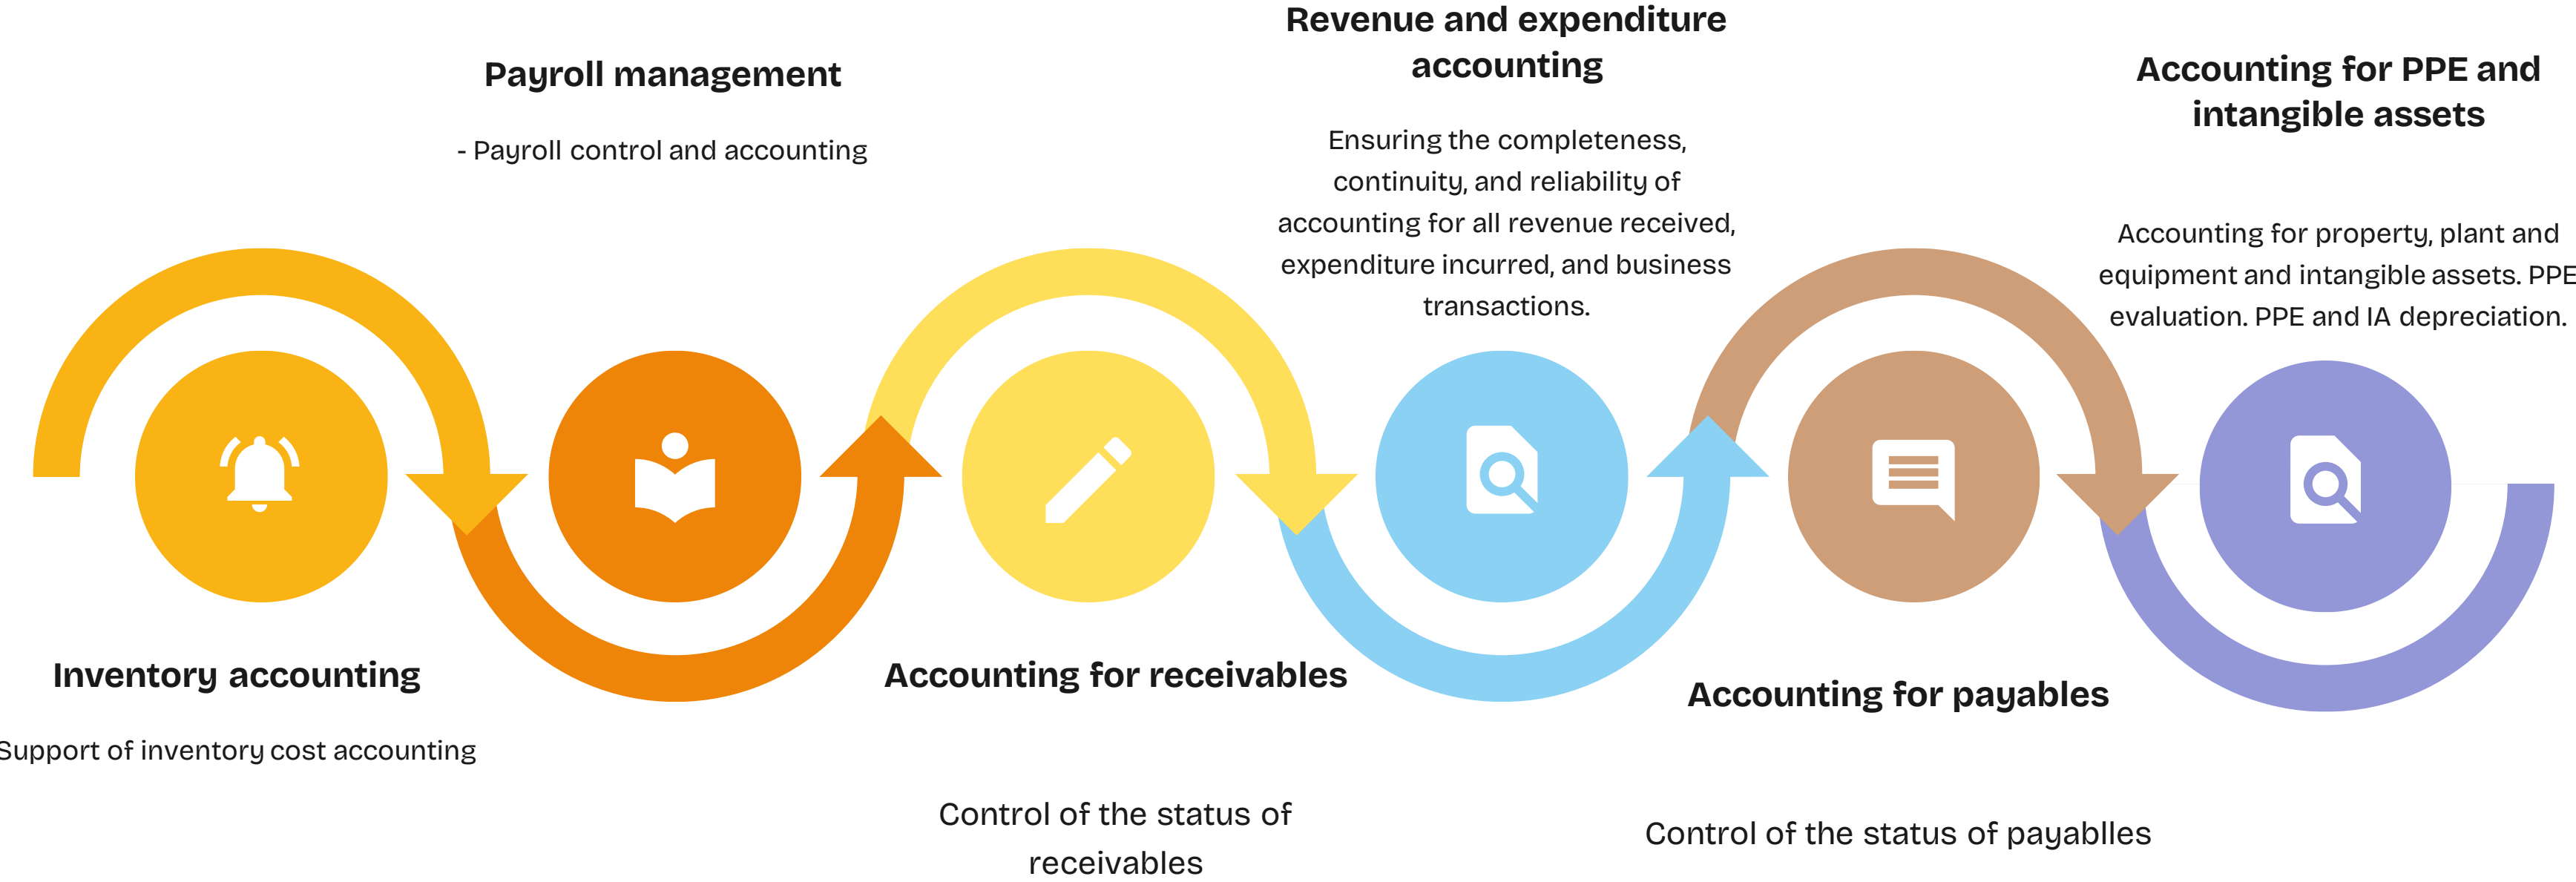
Payroll management

- Payroll control and accounting

Revenue and expenditure accounting

Ensuring the completeness, continuity, and reliability of accounting for all revenue received, expenditure incurred, and business transactions.

Accounting for PPE and intangible assets

Accounting for property, plant and equipment and intangible assets. PPE evaluation. PPE and IA depreciation.

Inventory accounting

Support of inventory cost accounting

Accounting for receivables

Control of the status of receivables

Accounting for payables

Control of the status of payablles